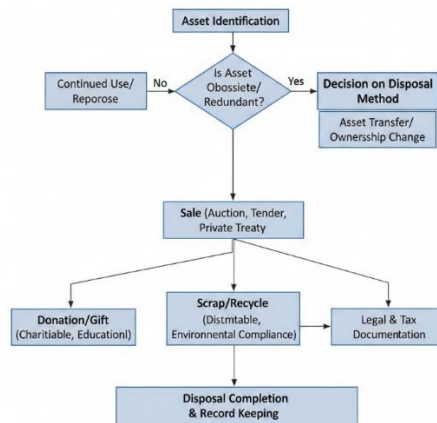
Asset Identification

Continued Use/ Reporose

No

Is Asset Obossiete/ Redundant?

Yes

Decision on Disposal Method

Asset Transfer/ Ownership Change

Sale (Auction, Tender, Private Treaty

Donation/Gift (Charitiable, Educationl)

Scrap/Recycle (Distmtable, Environmental Compliance)

Legal & Tax Documentation

Disposal Completion & Record Keeping